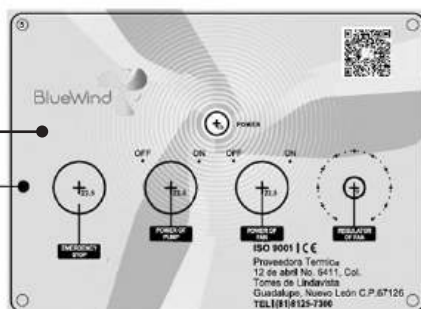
BlueWind

POWER

OFF ON OFF ON

22.5 22.5 22.5

EMERGENCY STOP

POWER OF PUMP

POWER OF FAN

REGULATOR OF FAN

ISO 9001 | CE

Proveedora Termica
12 de abril No. 6411, Col.
Torres de Lindavista
Guadalupe, Nuevo León C.P.67126
TEL.(81)8125-7300